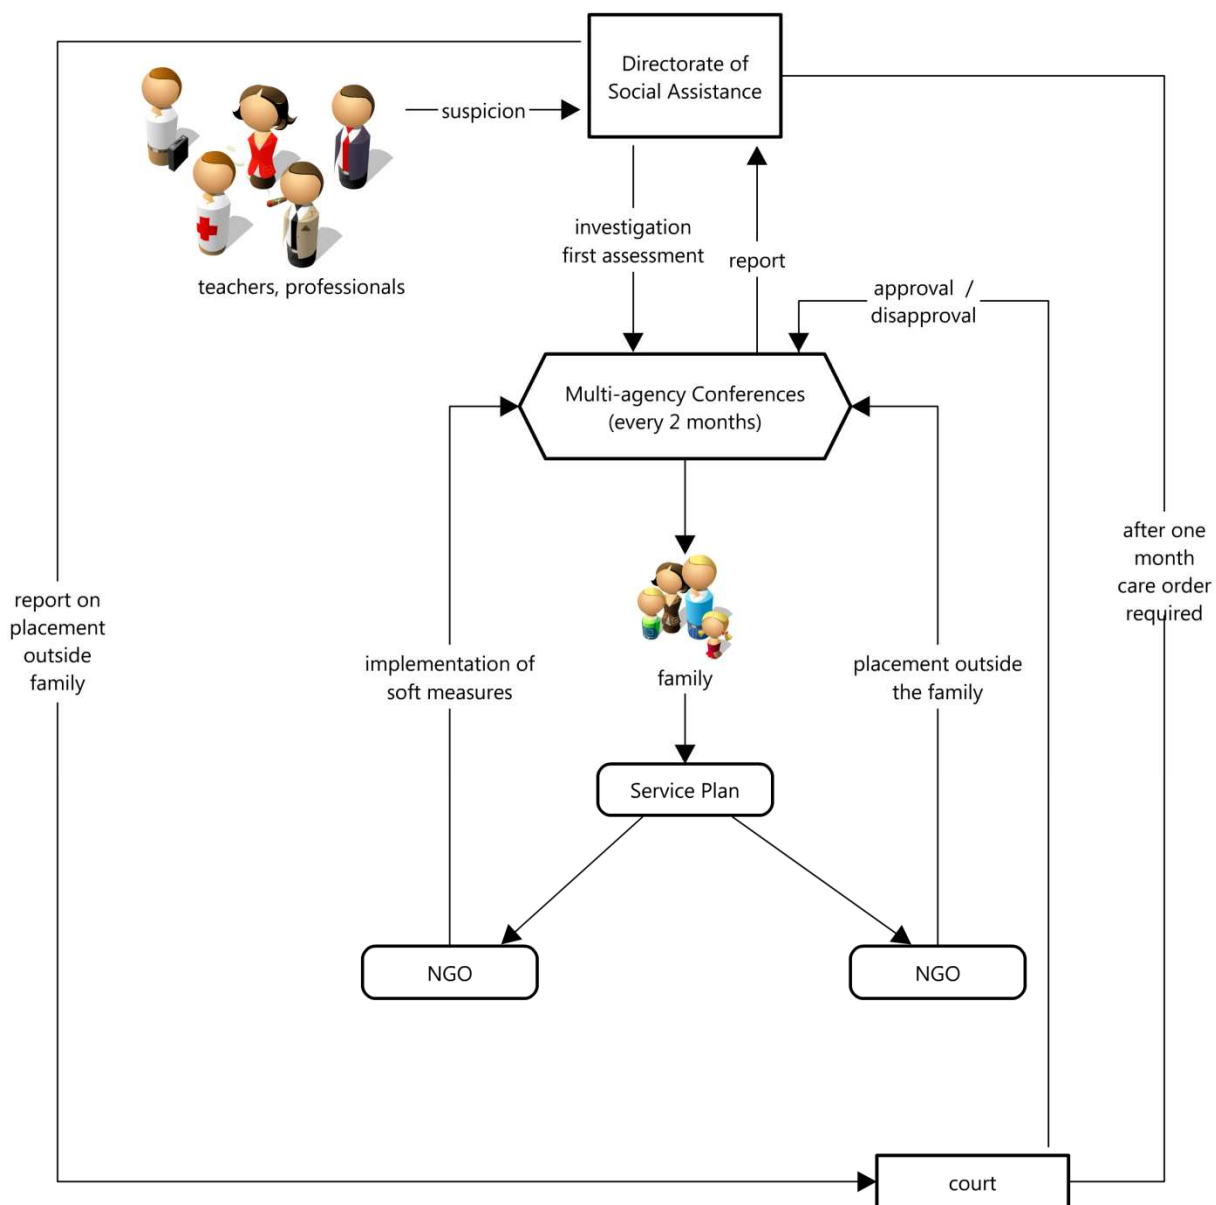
Directorate of Social Assistance

suspicion

teachers, professionals

investigation
first assessment

report

approval / disapproval

Multi-agency Conferences
(every 2 months)

report on placement outside family

implementation of soft measures

family

placement outside the family

after one month care order required

Service Plan

NGO

NGO

court